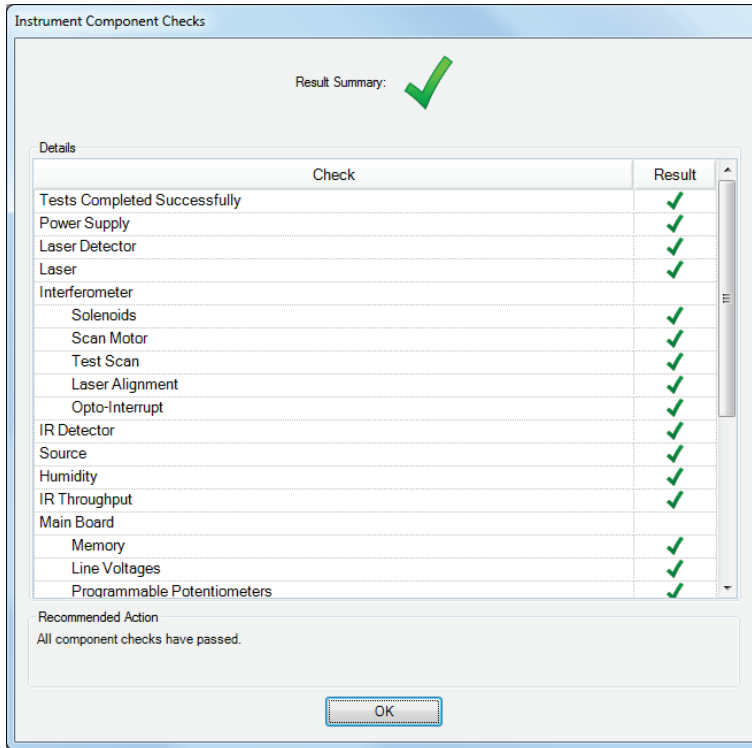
Instrument Component Checks

Result Summary: ✓

Details

| Check | Result |
|---|---|
| Tests Completed Successfully | ✓ |
| Power Supply | ✓ |
| Laser Detector | ✓ |
| Laser | ✓ |
| Interferometer | |
| Solenoids | ✓ |
| Scan Motor | ✓ |
| Test Scan | ✓ |
| Laser Alignment | ✓ |
| Opto-Interrupt | ✓ |
| IR Detector | ✓ |
| Source | ✓ |
| Humidity | ✓ |
| IR Throughput | ✓ |
| Main Board | |
| Memory | ✓ |
| Line Voltages | ✓ |
| Programmable Potentiometers | ✓ |

Recommended Action
All component checks have passed.

OK